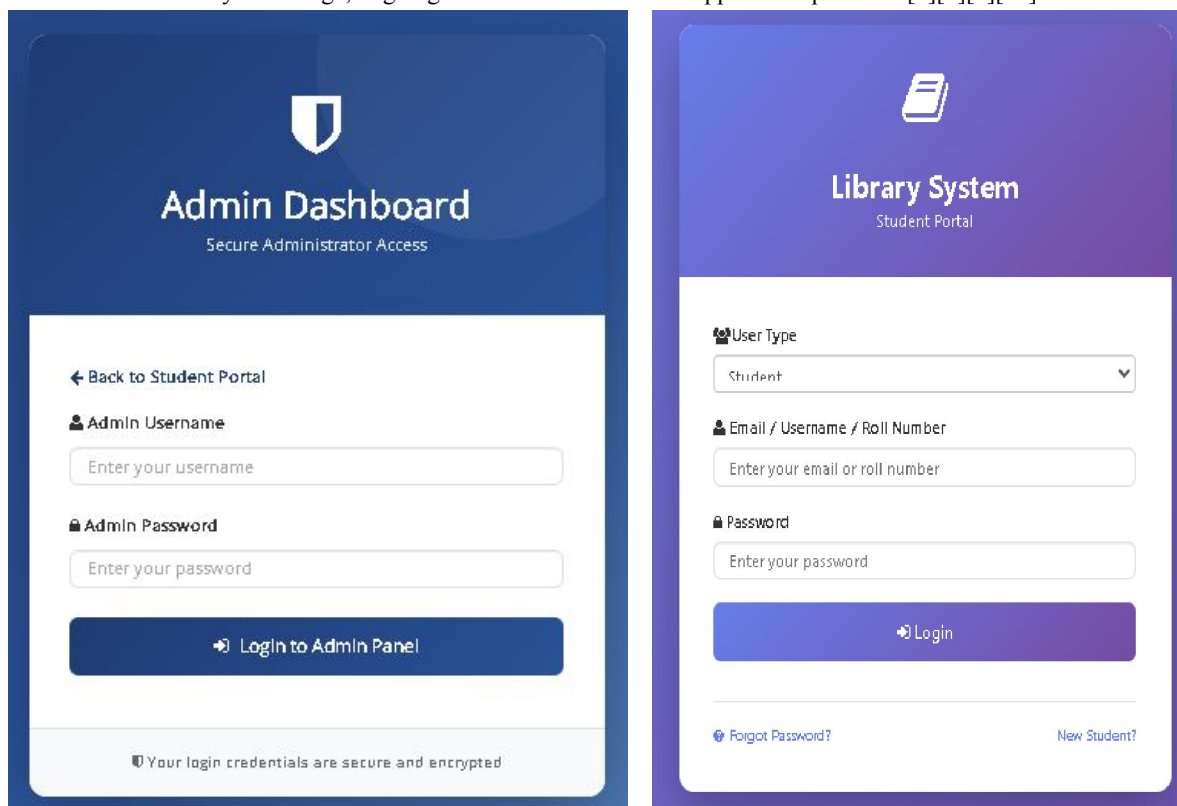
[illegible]

Admin Dashboard

Secure Administrator Access

← Back to Student Portal

Admin Username

Enter your username

Admin Password

Enter your password

Login to Admin Panel

Your login credentials are secure and encrypted

Library System

Student Portal

User Type

Student

Email / Username / Roll Number

Enter your email or roll number

Password

Enter your password

Login

Forgot Password?

New Student?